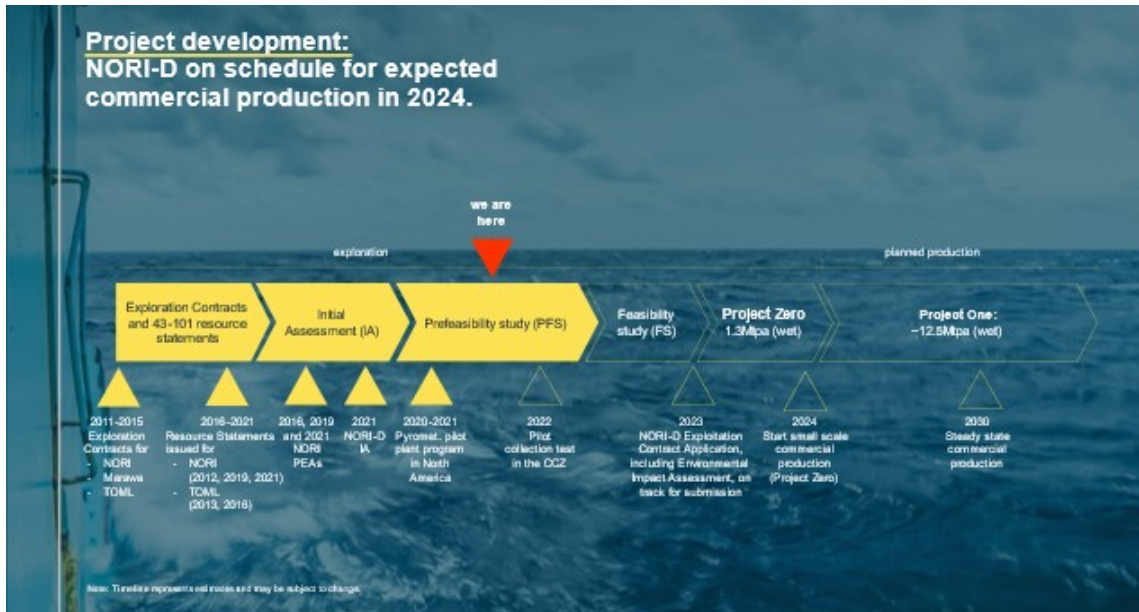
Project development:
NORI-D on schedule for expected commercial production in 2024.

we are here

exploration

planned production

Exploration Contracts and 43-101 resource statements

Initial Assessment (IA)

Prefeasibility study (PFS)

Feasibility study (FS)

Project Zero
1.3Mtpa (wet)

Project One:
~12.5Mtpa (wet)

2011-2015
Exploration Contracts for
- NORI
- Marawa
- TOML

2016-2021
Resource Statements issued for
- NORI (2012, 2019, 2021)
- TOML (2013, 2016)

2016, 2019 and 2021 NORI PEAs

2021
NORI-D IA

2020-2021
Pyromet. pilot plant program in North America

2022
Pilot collection test in the CCZ

2023
NORI-D Exploitation Contract Application, including Environmental Impact Assessment, on track for submission

2024
Start small scale commercial production (Project Zero)

2030
Steady state commercial production

Note: Timeline represents estimates and may be subject to change.